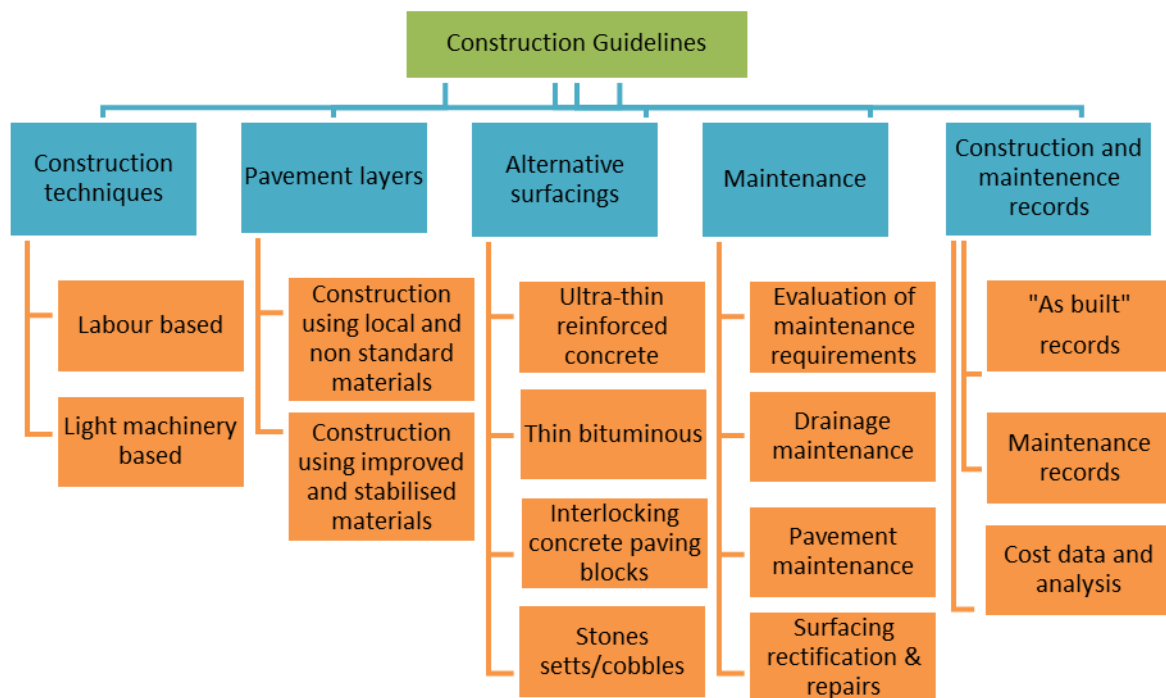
Construction Guidelines

Construction techniques

Labour based

Light machinery based

Pavement layers

Construction using local and non standard materials

Construction using improved and stabilised materials

Alternative surfacings

Ultra-thin reinforced concrete

Thin bituminous

Interlocking concrete paving blocks

Stones setts/cobbles

Maintenance

Evaluation of maintenance requirements

Drainage maintenance

Pavement maintenance

Surfacing rectification & repairs

Construction and maintenence records

"As built" records

Maintenance records

Cost data and analysis